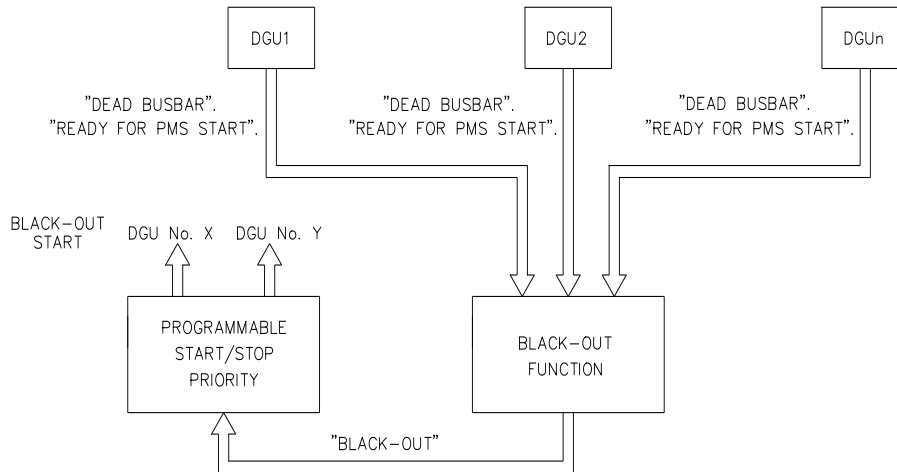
DGU1

DGU2

DGUn

"DEAD BUSBAR".
"READY FOR PMS START".

"DEAD BUSBAR".
"READY FOR PMS START".

"DEAD BUSBAR".
"READY FOR PMS START".

BLACK–OUT START

DGU No. X

DGU No. Y

PROGRAMMABLE START/STOP PRIORITY

BLACK–OUT FUNCTION

"BLACK–OUT"